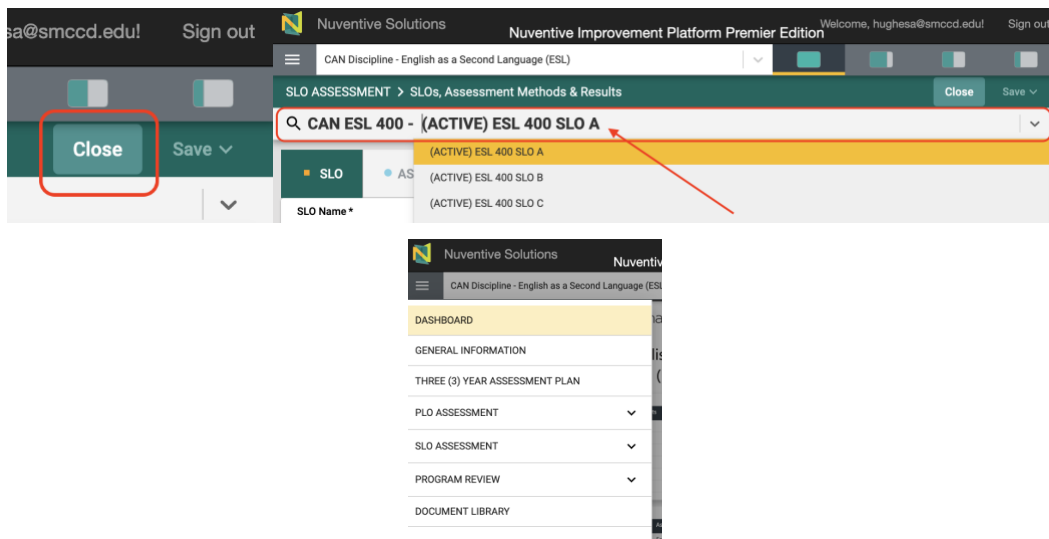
sa@smccd.edu! Sign out

Close Save

Nuventive Solutions Nuventive Improvement Platform Premier Edition Welcome, hughesa@smccd.edu! Sign out

CAN Discipline - English as a Second Language (ESL)

SLO ASSESSMENT > SLOs, Assessment Methods & Results Close Save

CAN ESL 400 - (ACTIVE) ESL 400 SLO A

SLO AS

SLO Name *

(ACTIVE) ESL 400 SLO A
(ACTIVE) ESL 400 SLO B
(ACTIVE) ESL 400 SLO C

Nuventive Solutions Nuventiv

CAN Discipline - English as a Second Language (ESL

DASHBOARD
GENERAL INFORMATION
THREE (3) YEAR ASSESSMENT PLAN
PLO ASSESSMENT
SLO ASSESSMENT
PROGRAM REVIEW
DOCUMENT LIBRARY